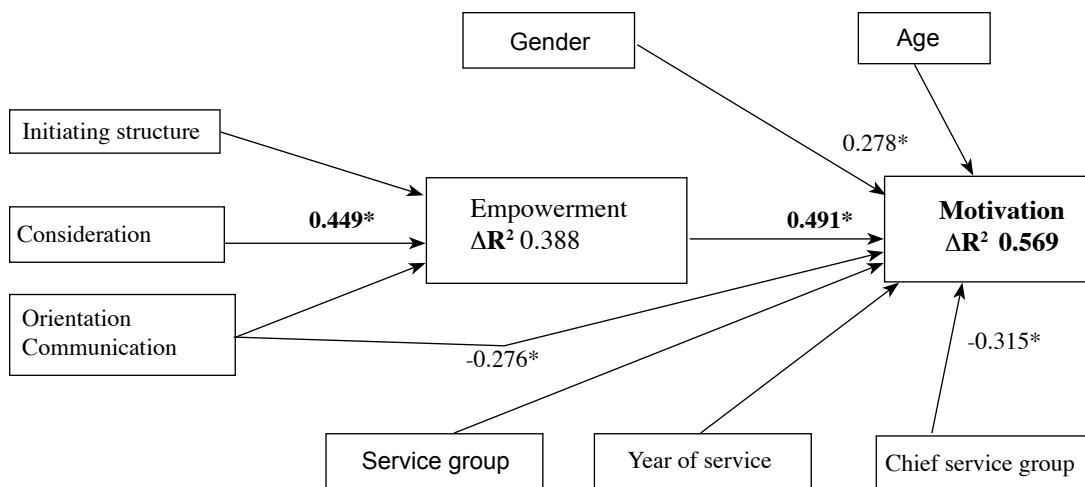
Gender

Age

Initiating structure

0.278*

Consideration

0.449*

Empowerment
$\Delta R^2$ 0.388

0.491*

Motivation
$\Delta R^2$ 0.569

Orientation
Communication

-0.276*

-0.315*

Service group

Year of service

Chief service group